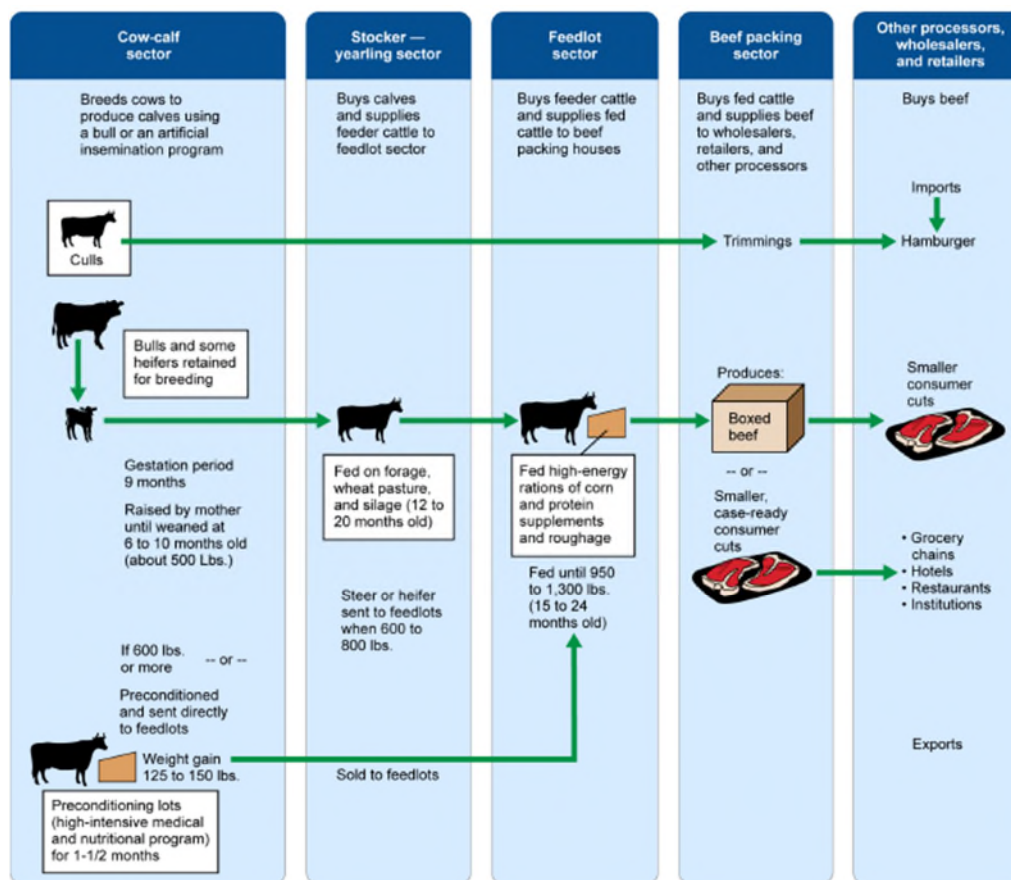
Cow-calf sector

Breeds cows to produce calves using a bull or an artificial insemination program

Culls

Bulls and some heifers retained for breeding

Gestation period 9 months

Raised by mother until weaned at 6 to 10 months old (about 500 Lbs.)

If 600 lbs. or more -- or --

Preconditioned and sent directly to feedlots

Weight gain 125 to 150 lbs.

Preconditioning lots (high-intensive medical and nutritional program) for 1-1/2 months

Stocker — yearling sector

Buys calves and supplies feeder cattle to feedlot sector

Fed on forage, wheat pasture, and silage (12 to 20 months old)

Steer or heifer sent to feedlots when 600 to 800 lbs.

Sold to feedlots

Feedlot sector

Buys feeder cattle and supplies fed cattle to beef packing houses

Fed high-energy rations of corn and protein supplements and roughage

Fed until 950 to 1,300 lbs. (15 to 24 months old)

Beef packing sector

Buys fed cattle and supplies beef to wholesalers, retailers, and other processors

Trimmings

Produces:

Boxed beef

-- or --

Smaller, case-ready consumer cuts

Other processors, wholesalers, and retailers

Buys beef

Imports

Hamburger

Smaller consumer cuts

• Grocery chains
• Hotels
• Restaurants
• Institutions

Exports